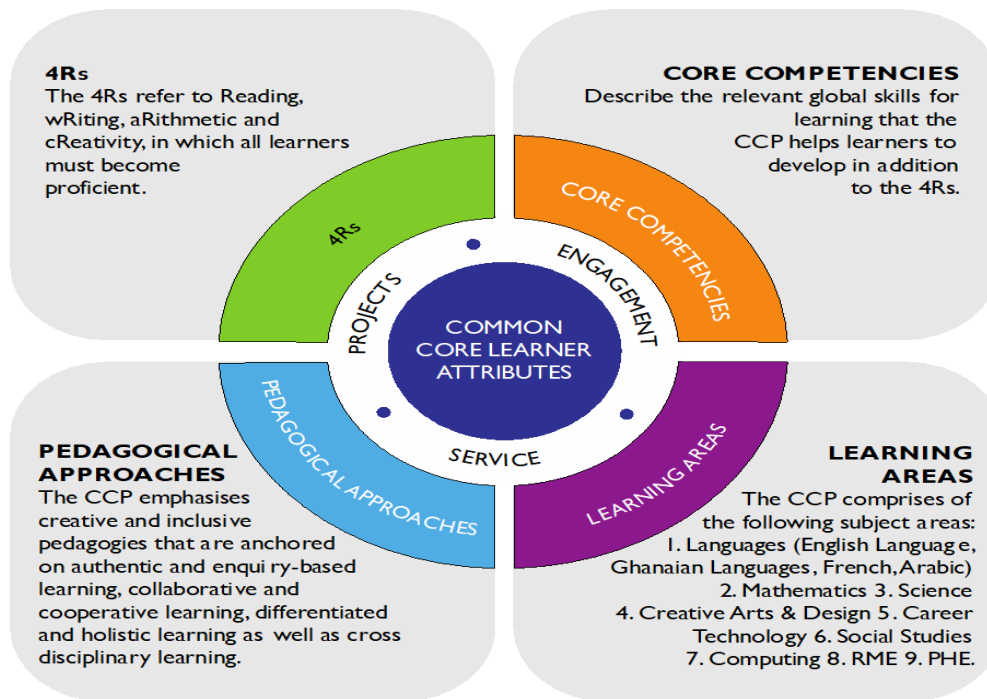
4Rs
The 4Rs refer to Reading, wRiting, aRithmetic and cReativity, in which all learners must become proficient.

CORE COMPETENCIES
Describe the relevant global skills for learning that the CCP helps learners to develop in addition to the 4Rs.

4Rs

CORE COMPETENCIES

PROJECTS

ENGAGEMENT

COMMON CORE LEARNER ATTRIBUTES

SERVICE

PEDAGOGICAL APPROACHES

LEARNING AREAS

PEDAGOGICAL APPROACHES
The CCP emphasises creative and inclusive pedagogies that are anchored on authentic and enquiry-based learning, collaborative and cooperative learning, differentiated and holistic learning as well as cross disciplinary learning.

LEARNING AREAS
The CCP comprises of the following subject areas:
1. Languages (English Language, Ghanaian Languages, French, Arabic)
2. Mathematics 3. Science
4. Creative Arts & Design 5. Career Technology 6. Social Studies
7. Computing 8. RME 9. PHE.